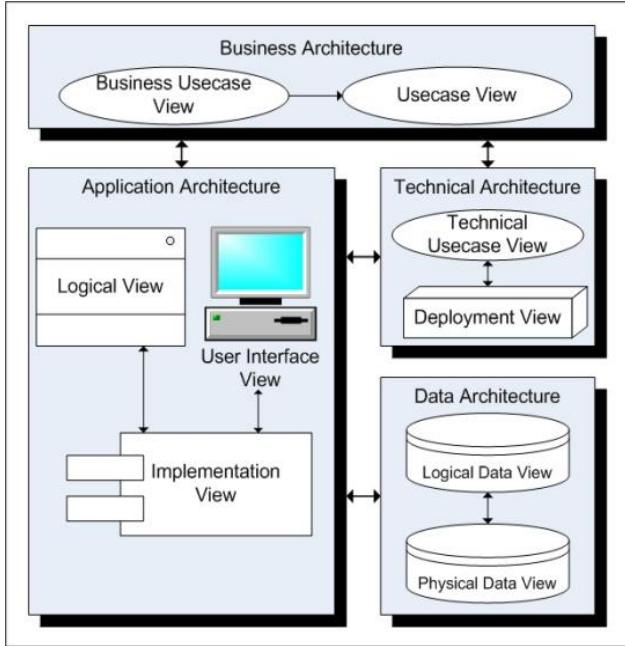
Business Architecture

Business Usecase View

Usecase View

Application Architecture

Logical View

User Interface View

Implementation View

Technical Architecture

Technical Usecase View

Deployment View

Data Architecture

Logical Data View

Physical Data View